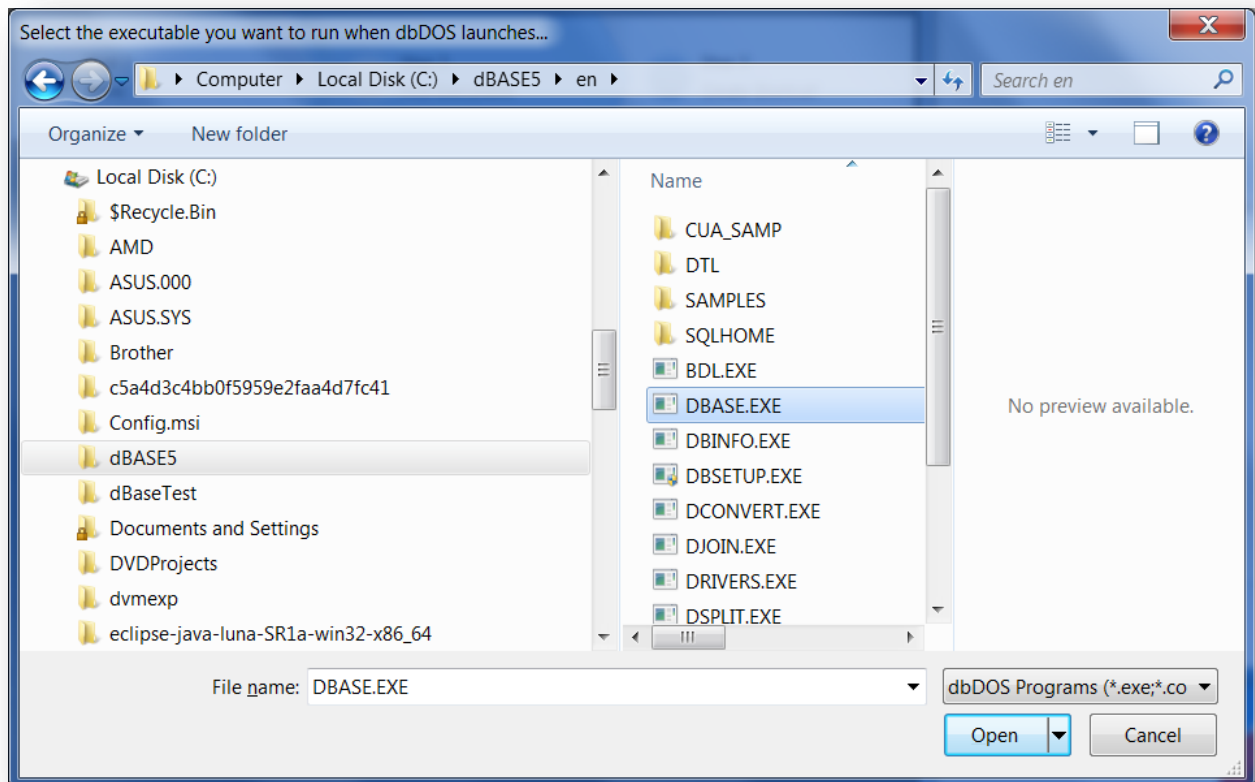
Select the executable you want to run when dbDOS launches...

Computer ▸ Local Disk (C:) ▸ dBASE5 ▸ en ▸

Search en

Organize ▾ New folder

Local Disk (C:)
$Recycle.Bin
AMD
ASUS.000
ASUS.SYS
Brother
c5a4d3c4bb0f5959e2faa4d7fc41
Config.msi
dBASE5
dBaseTest
Documents and Settings
DVDProjects
dvmexp
eclipse-java-luna-SR1a-win32-x86_64

Name
CUA_SAMP
DTL
SAMPLES
SQLHOME
BDL.EXE
DBASE.EXE
DBINFO.EXE
DBSETUP.EXE
DCONVERT.EXE
DJOIN.EXE
DRIVERS.EXE
DSPLIT.EXE

No preview available.

File name: DBASE.EXE

dbDOS Programs (*.exe;*.co

Open

Cancel